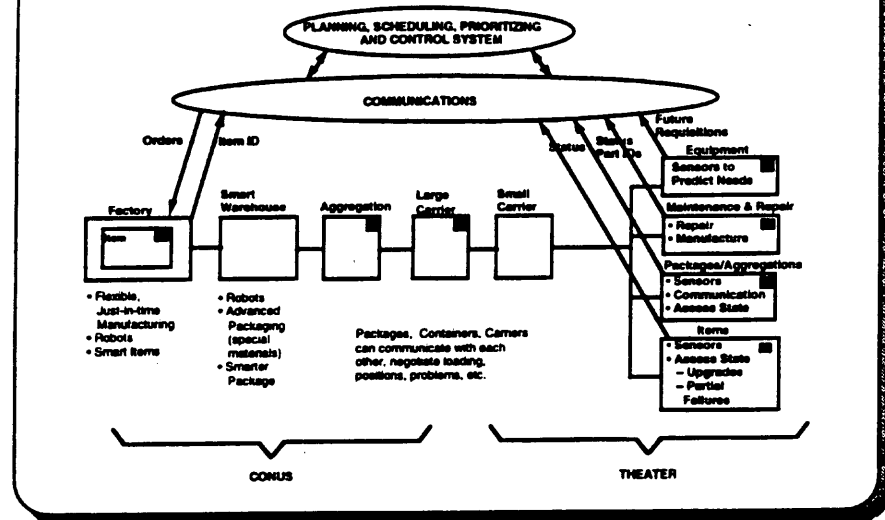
PLANNING, SCHEDULING, PRIORITIZING AND CONTROL SYSTEM

COMMUNICATIONS

Orders

Item ID

Status

Status Part IDs

Future Requisitions

Equipment

Sensors to Predict Needs

Factory

Item

Smart Warehouse

Aggregation

Large Carrier

Small Carrier

Maintenance & Repair

• Repair
• Manufacture

Packages/Aggregations

• Sensors
• Communication
• Assess State

Items

• Sensors
• Assess State
– Upgrades
– Partial Failures

• Flexible, Just-in-time Manufacturing
• Robots
• Smart Items

• Robots
• Advanced Packaging (special materials)
• Smarter Package

Packages, Containers, Carriers can communicate with each other, negotiate loading, positions, problems, etc.

CONUS

THEATER